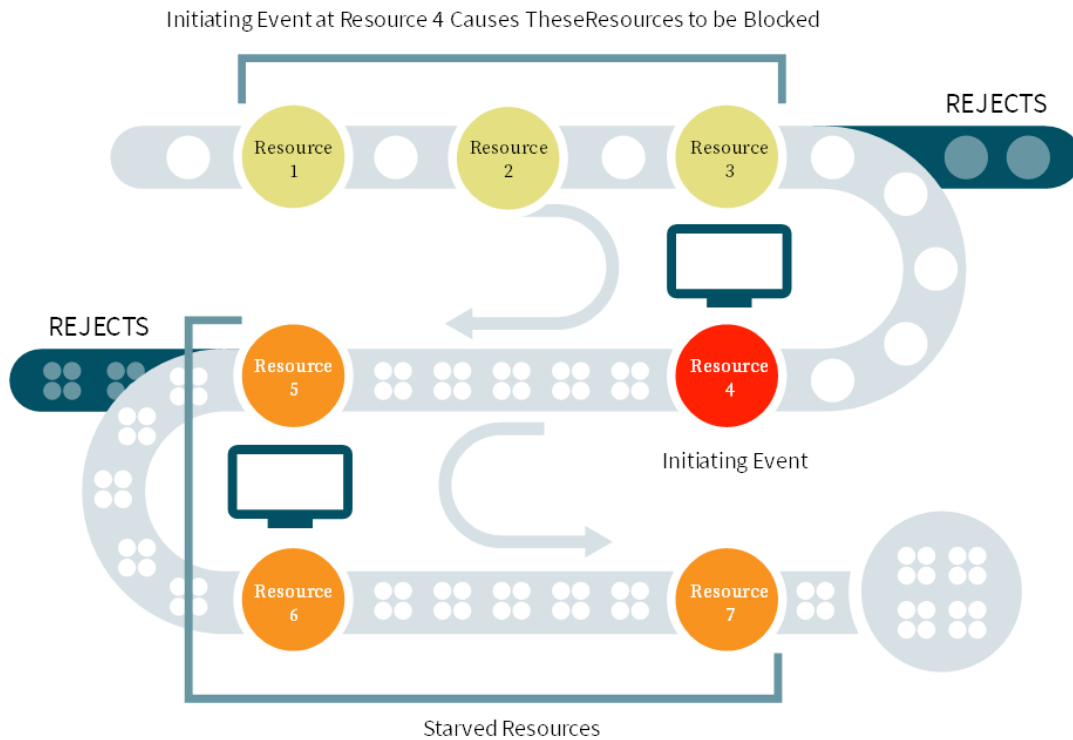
Initiating Event at Resource 4 Causes TheseResources to be Blocked

REJECTS

Resource 1

Resource 2

Resource 3

REJECTS

Resource 5

Resource 4

Initiating Event

Resource 6

Resource 7

Starved Resources